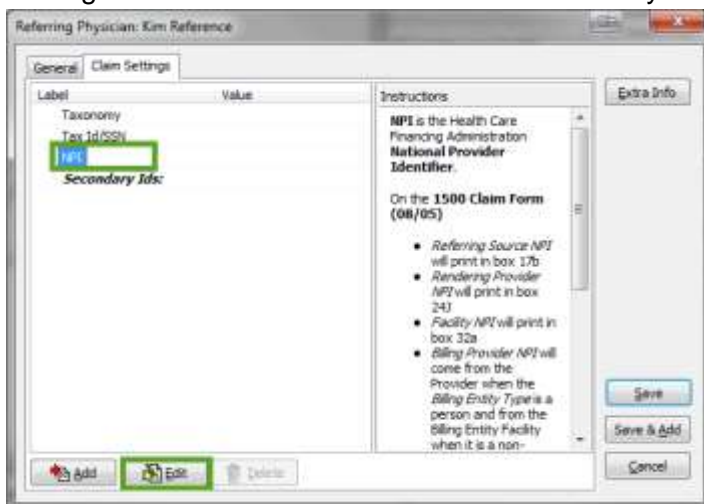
Referring Physician: Kim Reference

General | Claim Settings

| Label | Value |
|---|---|
| Taxonomy | |
| Tax Id/SSN | |
| NPI | |
| ***Secondary Ids:*** | |

Instructions

**NPI** is the Health Care Financing Administration **National Provider Identifier**.

On the **1500 Claim Form (08/05)**

- *Referring Source NPI* will print in box 17b
- *Rendering Provider NPI* will print in box 24J
- *Facility NPI* will print in box 32a
- *Billing Provider NPI* will come from the Provider when the *Billing Entity Type* is a person and from the Billing Entity Facility when it is a non-

Extra Info

Save

Save & Add

Cancel

Add

Edit

Delete